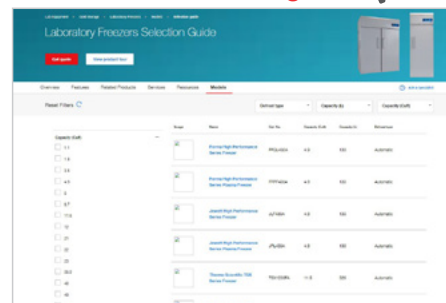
Laboratory Freezers Selection Guide

Get quote

View product tour

Overview Features Related Products Services Resources Models

Ask a question

Reset Filters

Capacity (Cu.ft)

Image Name Cat. No. Capacity (Cu.ft) Capacity (L) Defrost type

Revco High Performance Series Freezer 4.9 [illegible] Automatic

Revco High Performance Series Plasma Freezer 4.9 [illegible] Automatic

Jewett High Performance Series Freezer 4.9 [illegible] Automatic

Jewett High Performance Series Freezer 4.9 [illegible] Automatic

Thermo Scientific TSX Series Freezer 11.5 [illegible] Automatic

Capacity (Cu.ft)

1.1

1.6

3.5

4.9

5

6.7

7.5

12

21

23

25

26.5

40

48